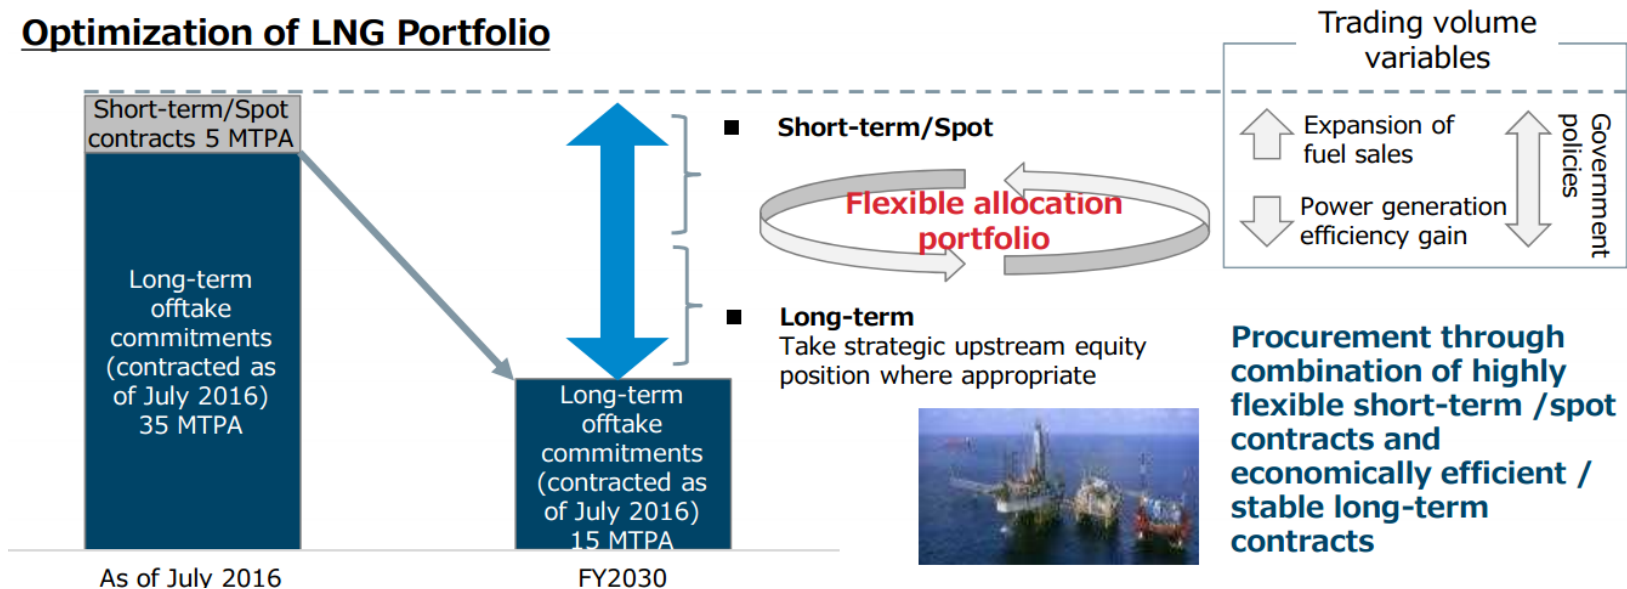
Optimization of LNG Portfolio

Trading volume variables

Short-term/Spot contracts 5 MTPA

Long-term offtake commitments (contracted as of July 2016) 35 MTPA

Long-term offtake commitments (contracted as of July 2016) 15 MTPA

As of July 2016

FY2030

Short-term/Spot

Flexible allocation portfolio

Long-term
Take strategic upstream equity position where appropriate

Expansion of fuel sales

Power generation efficiency gain

Government policies

Procurement through combination of highly flexible short-term /spot contracts and economically efficient / stable long-term contracts